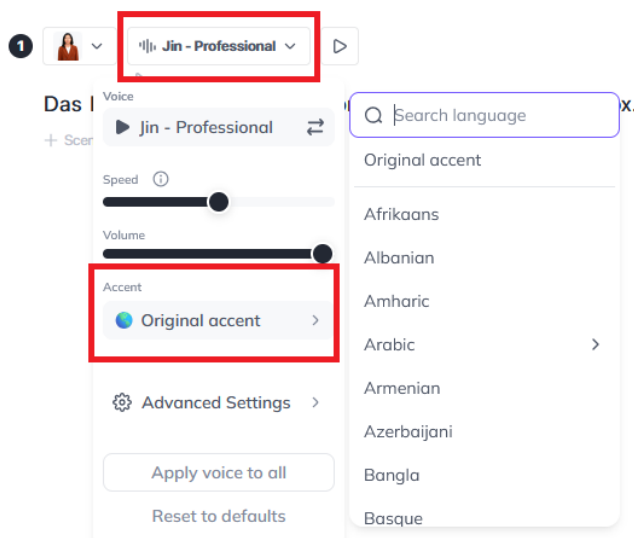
1 Jin - Professional

Das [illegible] x.

+ Scen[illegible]

Voice
Jin - Professional

Speed

Volume

Accent
Original accent

Advanced Settings

Apply voice to all

Reset to defaults

Search language

Original accent

Afrikaans

Albanian

Amharic

Arabic

Armenian

Azerbaijani

Bangla

Basque